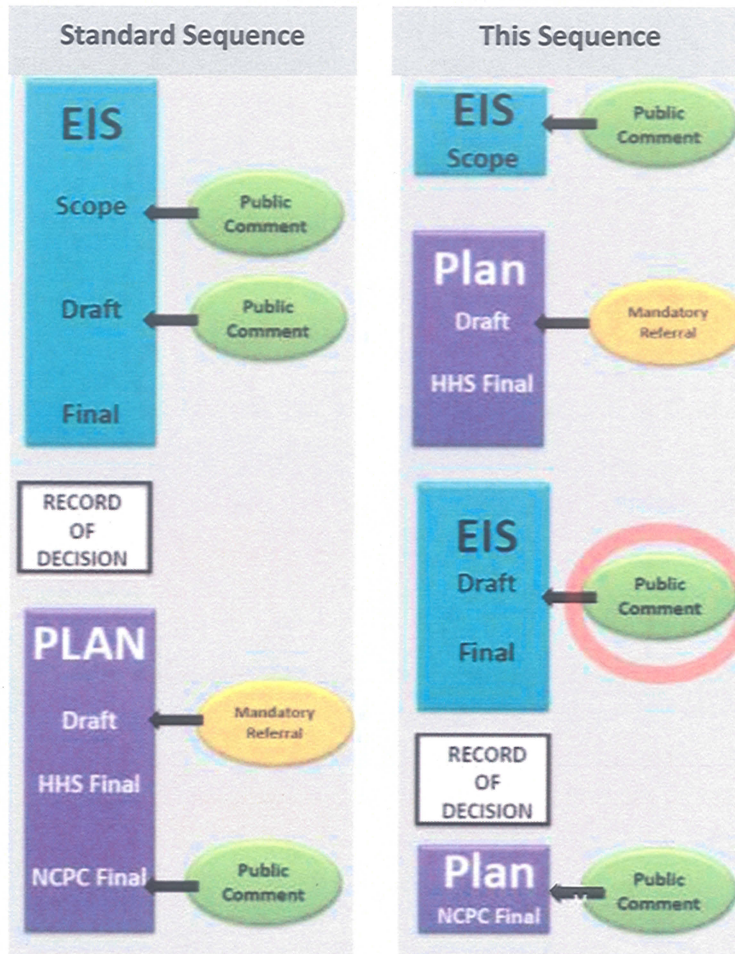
Standard Sequence

EIS

Scope

Public Comment

Draft

Public Comment

Final

RECORD OF DECISION

PLAN

Draft

Mandatory Referral

HHS Final

NCPC Final

Public Comment

This Sequence

EIS

Scope

Public Comment

Plan

Draft

Mandatory Referral

HHS Final

EIS

Draft

Public Comment

Final

RECORD OF DECISION

Plan

NCPC Final

Public Comment